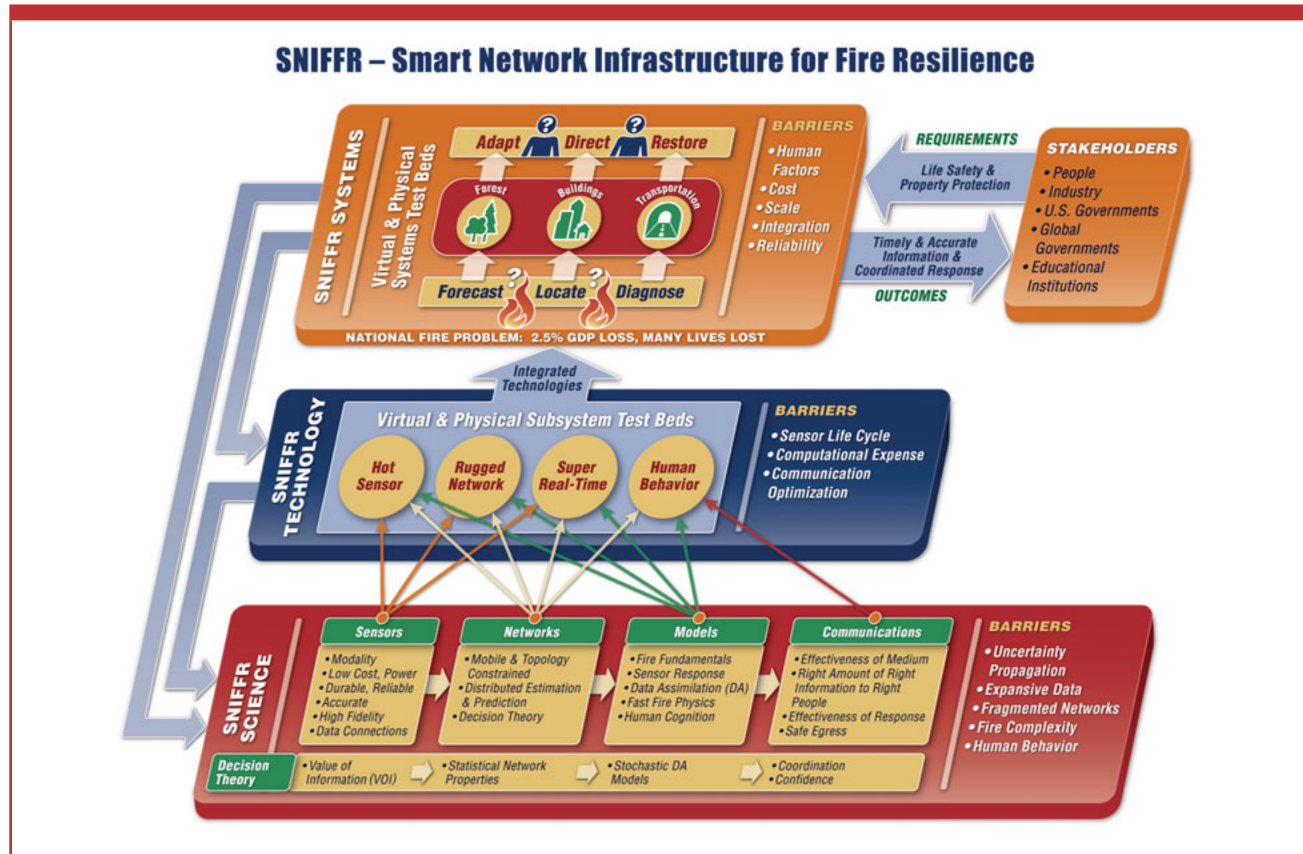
SNIFFR – Smart Network Infrastructure for Fire Resilience

SNIFFR SYSTEMS

Virtual & Physical Systems Test Beds

Adapt Direct Restore

Forest Buildings Transportation

Forecast Locate Diagnose

BARRIERS
• Human Factors
• Cost
• Scale
• Integration
• Reliability

NATIONAL FIRE PROBLEM: 2.5% GDP LOSS, MANY LIVES LOST

REQUIREMENTS
Life Safety & Property Protection

Timely & Accurate Information & Coordinated Response
OUTCOMES

STAKEHOLDERS
• People
• Industry
• U.S. Governments
• Global Governments
• Educational Institutions

Integrated Technologies

SNIFFR TECHNOLOGY

Virtual & Physical Subsystem Test Beds

Hot Sensor
Rugged Network
Super Real-Time
Human Behavior

BARRIERS
• Sensor Life Cycle
• Computational Expense
• Communication Optimization

SNIFFR SCIENCE

Sensors
• Modality
• Low Cost, Power
• Durable, Reliable
• Accurate
• High Fidelity
• Data Connections

Networks
• Mobile & Topology Constrained
• Distributed Estimation & Prediction
• Decision Theory

Models
• Fire Fundamentals
• Sensor Response
• Data Assimilation (DA)
• Fast Fire Physics
• Human Cognition

Communications
• Effectiveness of Medium
• Right Amount of Right Information to Right People
• Effectiveness of Response
• Safe Egress

Decision Theory
• Value of Information (VOI)
• Statistical Network Properties
• Stochastic DA Models
• Coordination
• Confidence

BARRIERS
• Uncertainty Propagation
• Expansive Data
• Fragmented Networks
• Fire Complexity
• Human Behavior